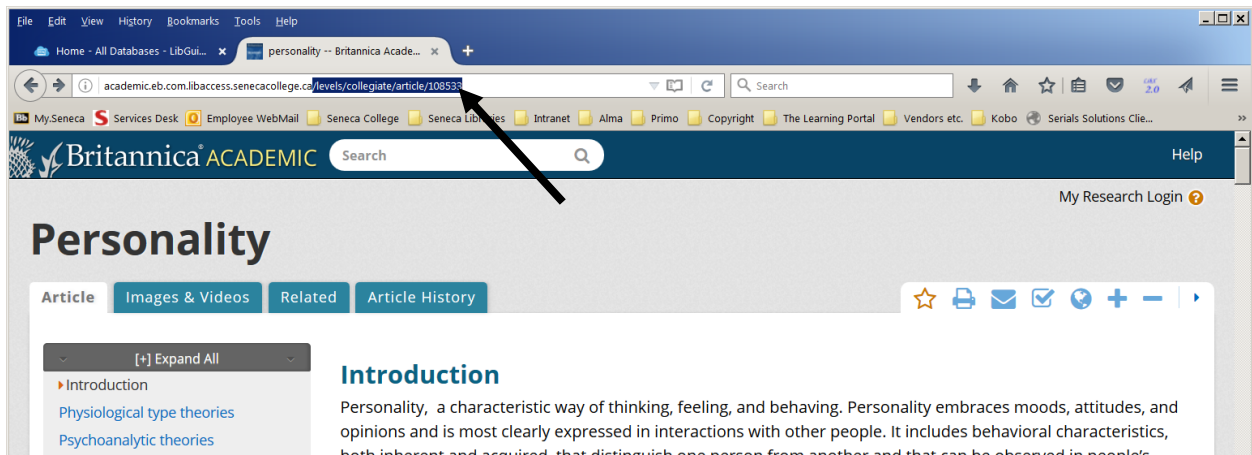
File Edit View History Bookmarks Tools Help

Home - All Databases - LibGui... ×
personality -- Britannica Acade... ×
+

academic.eb.com.libaccess.senecacollege.ca/levels/collegiate/article/108533

Search

My.Seneca
Services Desk
Employee WebMail
Seneca College
Seneca Lib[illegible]ies
Intranet
Alma
Primo
Copyright
The Learning Portal
Vendors etc.
Kobo
Serials Solutions Clie...

Britannica ACADEMIC
Search
Help

My Research Login

Personality

Article
Images & Videos
Related
Article History

[+] Expand All
Introduction
Physiological type theories
Psychoanalytic theories

Introduction

Personality, a characteristic way of thinking, feeling, and behaving. Personality embraces moods, attitudes, and opinions and is most clearly expressed in interactions with other people. It includes behavioral characteristics, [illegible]